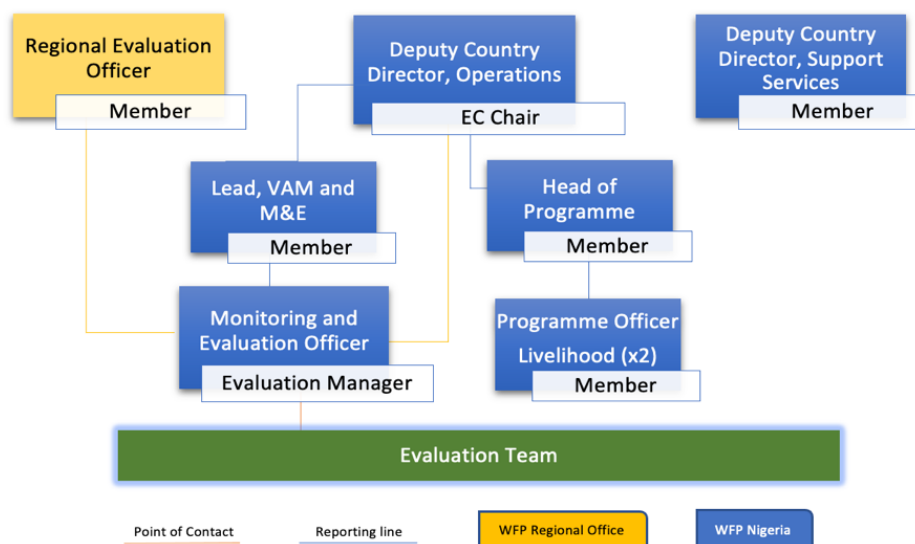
Regional Evaluation Officer
Member

Deputy Country Director, Operations
EC Chair

Deputy Country Director, Support Services
Member

Lead, VAM and M&E
Member

Head of Programme
Member

Monitoring and Evaluation Officer
Evaluation Manager

Programme Officer Livelihood (x2)
Member

Evaluation Team

Point of Contact
Reporting line
WFP Regional Office
WFP Nigeria